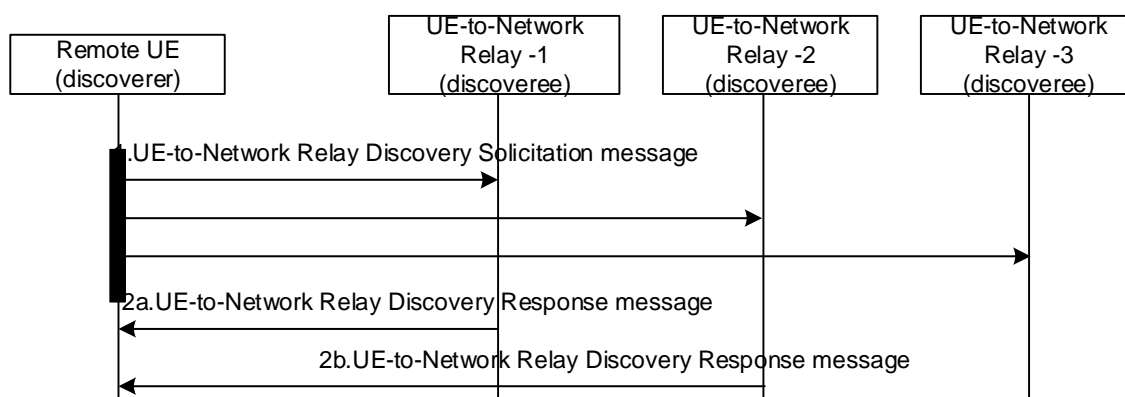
Remote UE (discoverer)

UE-to-Network Relay -1 (discoveree)

UE-to-Network Relay -2 (discoveree)

UE-to-Network Relay -3 (discoveree)

1.UE-to-Network Relay Discovery Solicitation message

2a.UE-to-Network Relay Discovery Response message

2b.UE-to-Network Relay Discovery Response message